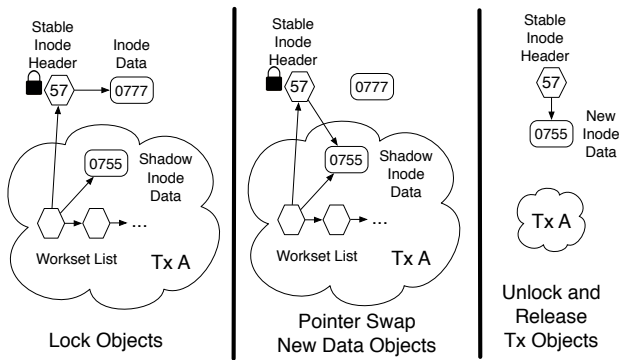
Stable Inode Header

57

Inode Data

0777

0755

Shadow Inode Data

...

Workset List

Tx A

Lock Objects

Stable Inode Header

57

0777

0755

Shadow Inode Data

...

Workset List

Tx A

Pointer Swap New Data Objects

Stable Inode Header

57

0755

New Inode Data

Tx A

Unlock and Release Tx Objects